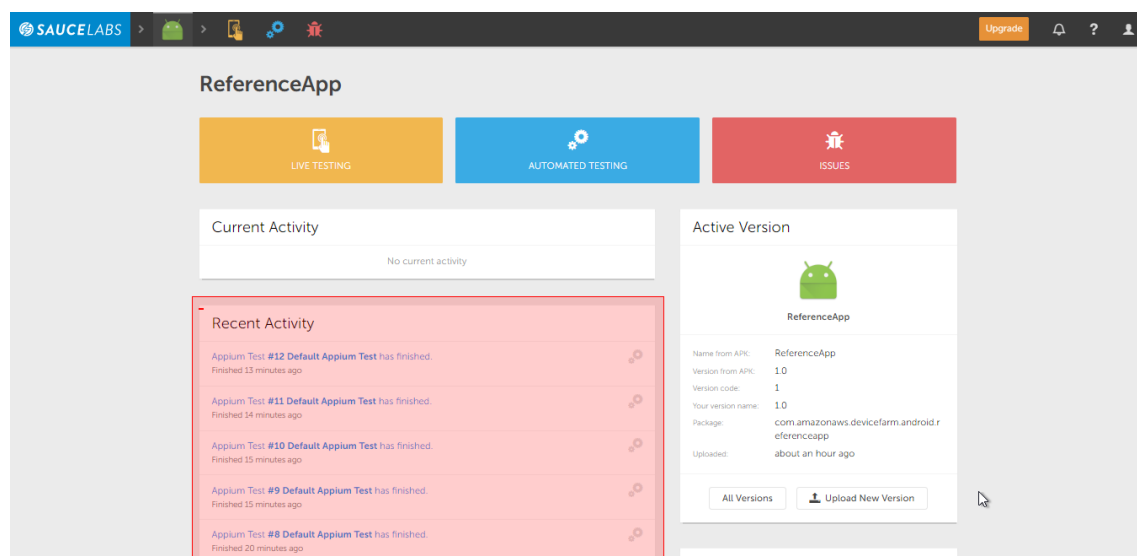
SAUCELABS

Upgrade

?

ReferenceApp

LIVE TESTING

AUTOMATED TESTING

ISSUES

Current Activity

No current activity

Recent Activity

Appium Test #12 Default Appium Test has finished.
Finished 13 minutes ago

Appium Test #11 Default Appium Test has finished.
Finished 14 minutes ago

Appium Test #10 Default Appium Test has finished.
Finished 15 minutes ago

Appium Test #9 Default Appium Test has finished.
Finished 15 minutes ago

Appium Test #8 Default Appium Test has finished.
Finished 20 minutes ago

Active Version

ReferenceApp

| | |
|---|---|
| Name from APK: | ReferenceApp |
| Version from APK: | 1.0 |
| Version code: | 1 |
| Your version name: | 1.0 |
| Package: | com.amazonaws.devicefarm.android.referenceapp |
| Uploaded: | about an hour ago |

All Versions

Upload New Version